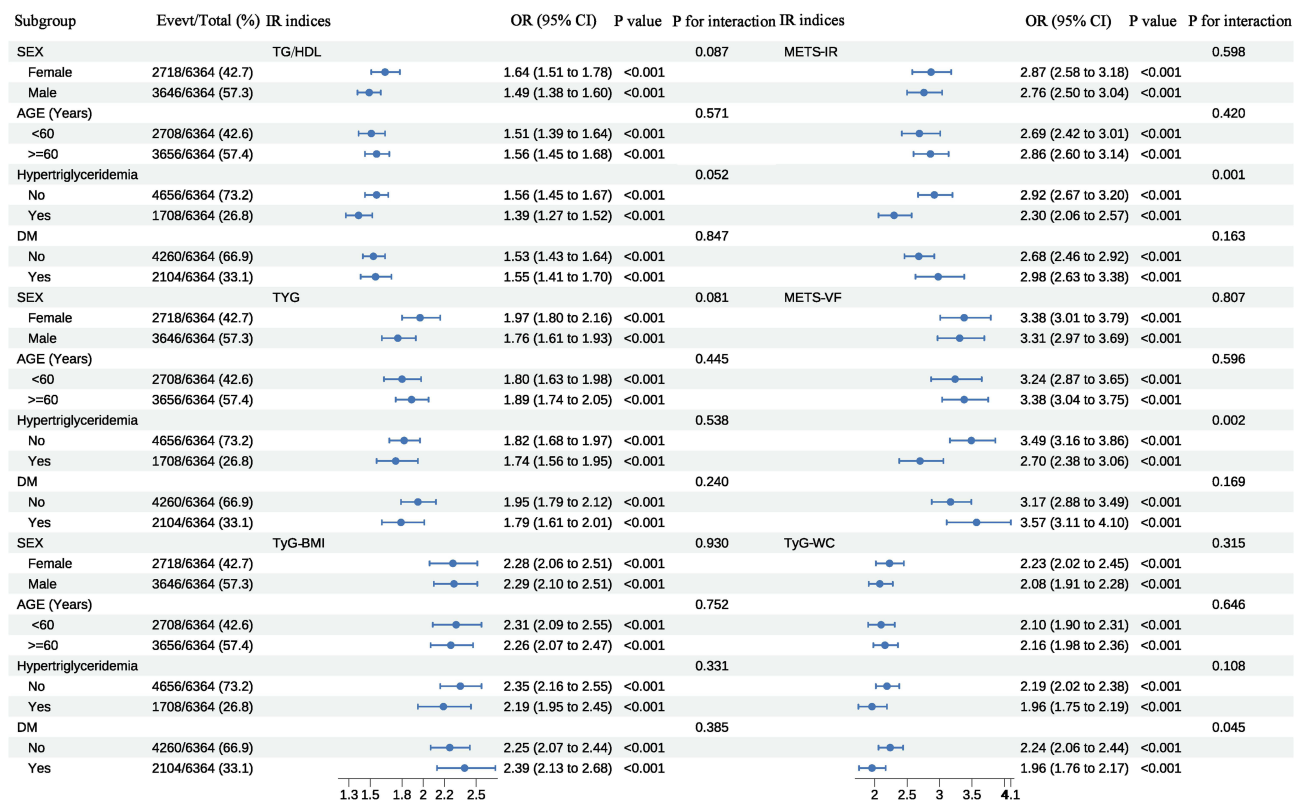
| Subgroup | Evevt/Total (%) | IR indices | OR (95% CI) | P value | P for interaction | IR indices | OR (95% CI) | P value | P for interaction |
|---|---|---|---|---|---|---|---|---|---|
| SEX | | TG/HDL | | | 0.087 | METS-IR | | | 0.598 |
| Female | 2718/6364 (42.7) | | 1.64 (1.51 to 1.78) | <0.001 | | | 2.87 (2.58 to 3.18) | <0.001 | |
| Male | 3646/6364 (57.3) | | 1.49 (1.38 to 1.60) | <0.001 | | | 2.76 (2.50 to 3.04) | <0.001 | |
| AGE (Years) | | | | | 0.571 | | | | 0.420 |
| <60 | 2708/6364 (42.6) | | 1.51 (1.39 to 1.64) | <0.001 | | | 2.69 (2.42 to 3.01) | <0.001 | |
| >=60 | 3656/6364 (57.4) | | 1.56 (1.45 to 1.68) | <0.001 | | | 2.86 (2.60 to 3.14) | <0.001 | |
| Hypertriglyceridemia | | | | | 0.052 | | | | 0.001 |
| No | 4656/6364 (73.2) | | 1.56 (1.45 to 1.67) | <0.001 | | | 2.92 (2.67 to 3.20) | <0.001 | |
| Yes | 1708/6364 (26.8) | | 1.39 (1.27 to 1.52) | <0.001 | | | 2.30 (2.06 to 2.57) | <0.001 | |
| DM | | | | | 0.847 | | | | 0.163 |
| No | 4260/6364 (66.9) | | 1.53 (1.43 to 1.64) | <0.001 | | | 2.68 (2.46 to 2.92) | <0.001 | |
| Yes | 2104/6364 (33.1) | | 1.55 (1.41 to 1.70) | <0.001 | | | 2.98 (2.63 to 3.38) | <0.001 | |
| SEX | | TYG | | | 0.081 | METS-VF | | | 0.807 |
| Female | 2718/6364 (42.7) | | 1.97 (1.80 to 2.16) | <0.001 | | | 3.38 (3.01 to 3.79) | <0.001 | |
| Male | 3646/6364 (57.3) | | 1.76 (1.61 to 1.93) | <0.001 | | | 3.31 (2.97 to 3.69) | <0.001 | |
| AGE (Years) | | | | | 0.445 | | | | 0.596 |
| <60 | 2708/6364 (42.6) | | 1.80 (1.63 to 1.98) | <0.001 | | | 3.24 (2.87 to 3.65) | <0.001 | |
| >=60 | 3656/6364 (57.4) | | 1.89 (1.74 to 2.05) | <0.001 | | | 3.38 (3.04 to 3.75) | <0.001 | |
| Hypertriglyceridemia | | | | | 0.538 | | | | 0.002 |
| No | 4656/6364 (73.2) | | 1.82 (1.68 to 1.97) | <0.001 | | | 3.49 (3.16 to 3.86) | <0.001 | |
| Yes | 1708/6364 (26.8) | | 1.74 (1.56 to 1.95) | <0.001 | | | 2.70 (2.38 to 3.06) | <0.001 | |
| DM | | | | | 0.240 | | | | 0.169 |
| No | 4260/6364 (66.9) | | 1.95 (1.79 to 2.12) | <0.001 | | | 3.17 (2.88 to 3.49) | <0.001 | |
| Yes | 2104/6364 (33.1) | | 1.79 (1.61 to 2.01) | <0.001 | | | 3.57 (3.11 to 4.10) | <0.001 | |
| SEX | | TyG-BMI | | | 0.930 | TyG-WC | | | 0.315 |
| Female | 2718/6364 (42.7) | | 2.28 (2.06 to 2.51) | <0.001 | | | 2.23 (2.02 to 2.45) | <0.001 | |
| Male | 3646/6364 (57.3) | | 2.29 (2.10 to 2.51) | <0.001 | | | 2.08 (1.91 to 2.28) | <0.001 | |
| AGE (Years) | | | | | 0.752 | | | | 0.646 |
| <60 | 2708/6364 (42.6) | | 2.31 (2.09 to 2.55) | <0.001 | | | 2.10 (1.90 to 2.31) | <0.001 | |
| >=60 | 3656/6364 (57.4) | | 2.26 (2.07 to 2.47) | <0.001 | | | 2.16 (1.98 to 2.36) | <0.001 | |
| Hypertriglyceridemia | | | | | 0.331 | | | | 0.108 |
| No | 4656/6364 (73.2) | | 2.35 (2.16 to 2.55) | <0.001 | | | 2.19 (2.02 to 2.38) | <0.001 | |
| Yes | 1708/6364 (26.8) | | 2.19 (1.95 to 2.45) | <0.001 | | | 1.96 (1.75 to 2.19) | <0.001 | |
| DM | | | | | 0.385 | | | | 0.045 |
| No | 4260/6364 (66.9) | | 2.25 (2.07 to 2.44) | <0.001 | | | 2.24 (2.06 to 2.44) | <0.001 | |
| Yes | 2104/6364 (33.1) | | 2.39 (2.13 to 2.68) | <0.001 | | | 1.96 (1.76 to 2.17) | <0.001 | |

1.3 1.5 1.8 2 2.2 2.5

2 2.5 3 3.5 4 4.1